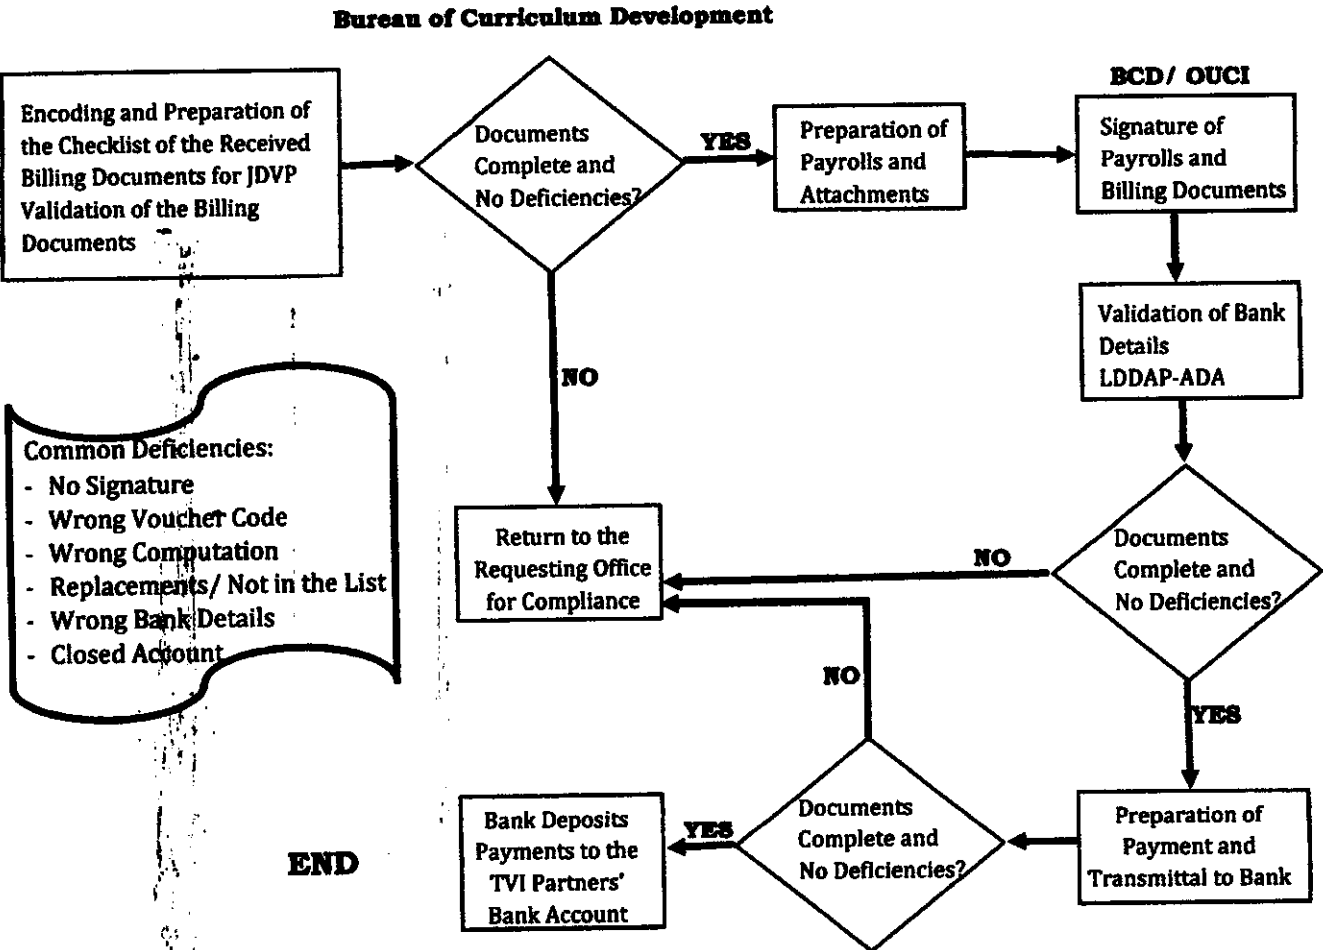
Bureau of Curriculum Development

Encoding and Preparation of the Checklist of the Received Billing Documents for JDVP Validation of the Billing Documents

Documents Complete and No Deficiencies?

YES

Preparation of Payrolls and Attachments

BCD/ OUCI

Signature of Payrolls and Billing Documents

Validation of Bank Details LDDAP-ADA

NO

Common Deficiencies:
- No Signature
- Wrong Voucher Code
- Wrong Computation
- Replacements/ Not in the List
- Wrong Bank Details
- Closed Account

Return to the Requesting Office for Compliance

NO

Documents Complete and No Deficiencies?

NO

YES

Bank Deposits Payments to the TVI Partners' Bank Account

YES

Documents Complete and No Deficiencies?

Preparation of Payment and Transmittal to Bank

END